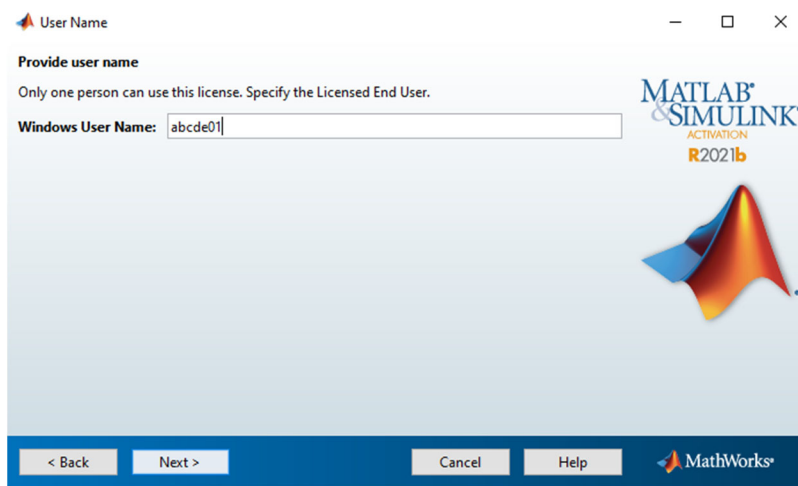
User Name

Provide user name

Only one person can use this license. Specify the Licensed End User.

Windows User Name: abcde01

MATLAB® & SIMULINK®
ACTIVATION
R2021b

< Back Next > Cancel Help

MathWorks®